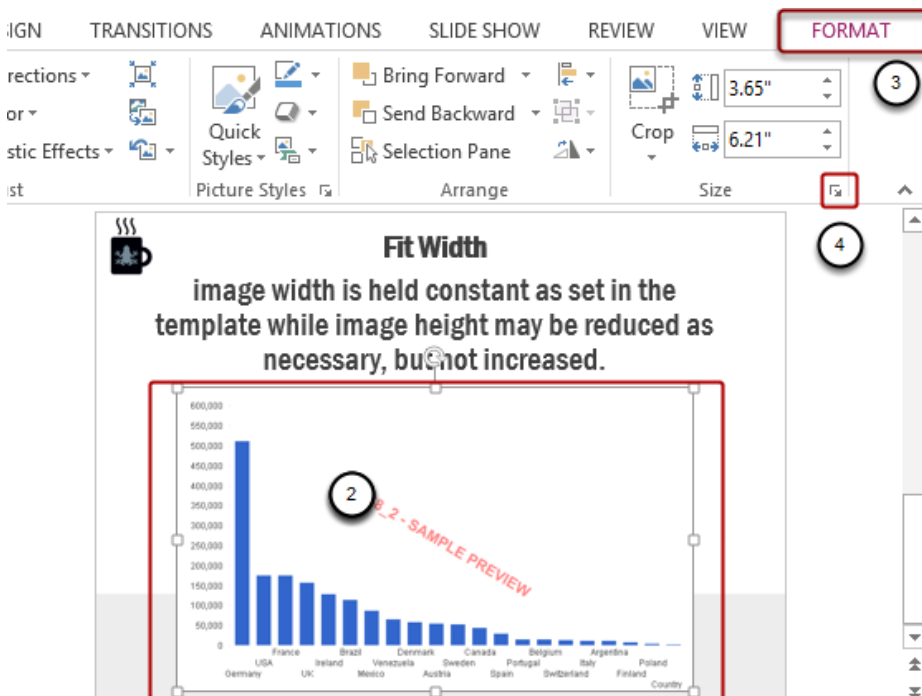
SIGN TRANSITIONS ANIMATIONS SLIDE SHOW REVIEW VIEW FORMAT

rrections ▾
or ▾
stic Effects ▾
st

Quick Styles ▾
Picture Styles

Bring Forward ▾
Send Backward ▾
Selection Pane
Arrange

Crop
3.65"
6.21"
Size

3

4

Fit Width

image width is held constant as set in the template while image height may be reduced as necessary, but not increased.

2

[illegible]_2 - SAMPLE PREVIEW

600,000
550,000
500,000
450,000
400,000
350,000
300,000
250,000
200,000
150,000
100,000
50,000
0

Germany
USA
UK
France
Ireland
Brazil
Mexico
Venezuela
Denmark
Austria
Sweden
Canada
Spain
Portugal
Belgium
Switzerland
Italy
Argentina
Finland
Poland
Country